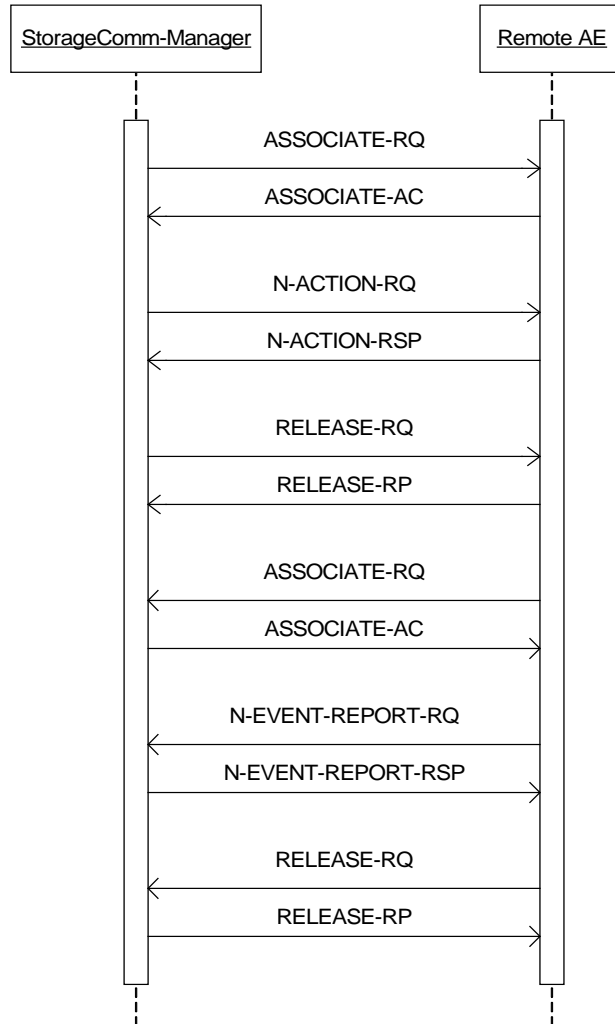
StorageComm-Manager

Remote AE

ASSOCIATE-RQ

ASSOCIATE-AC

N-ACTION-RQ

N-ACTION-RSP

RELEASE-RQ

RELEASE-RP

ASSOCIATE-RQ

ASSOCIATE-AC

N-EVENT-REPORT-RQ

N-EVENT-REPORT-RSP

RELEASE-RQ

RELEASE-RP